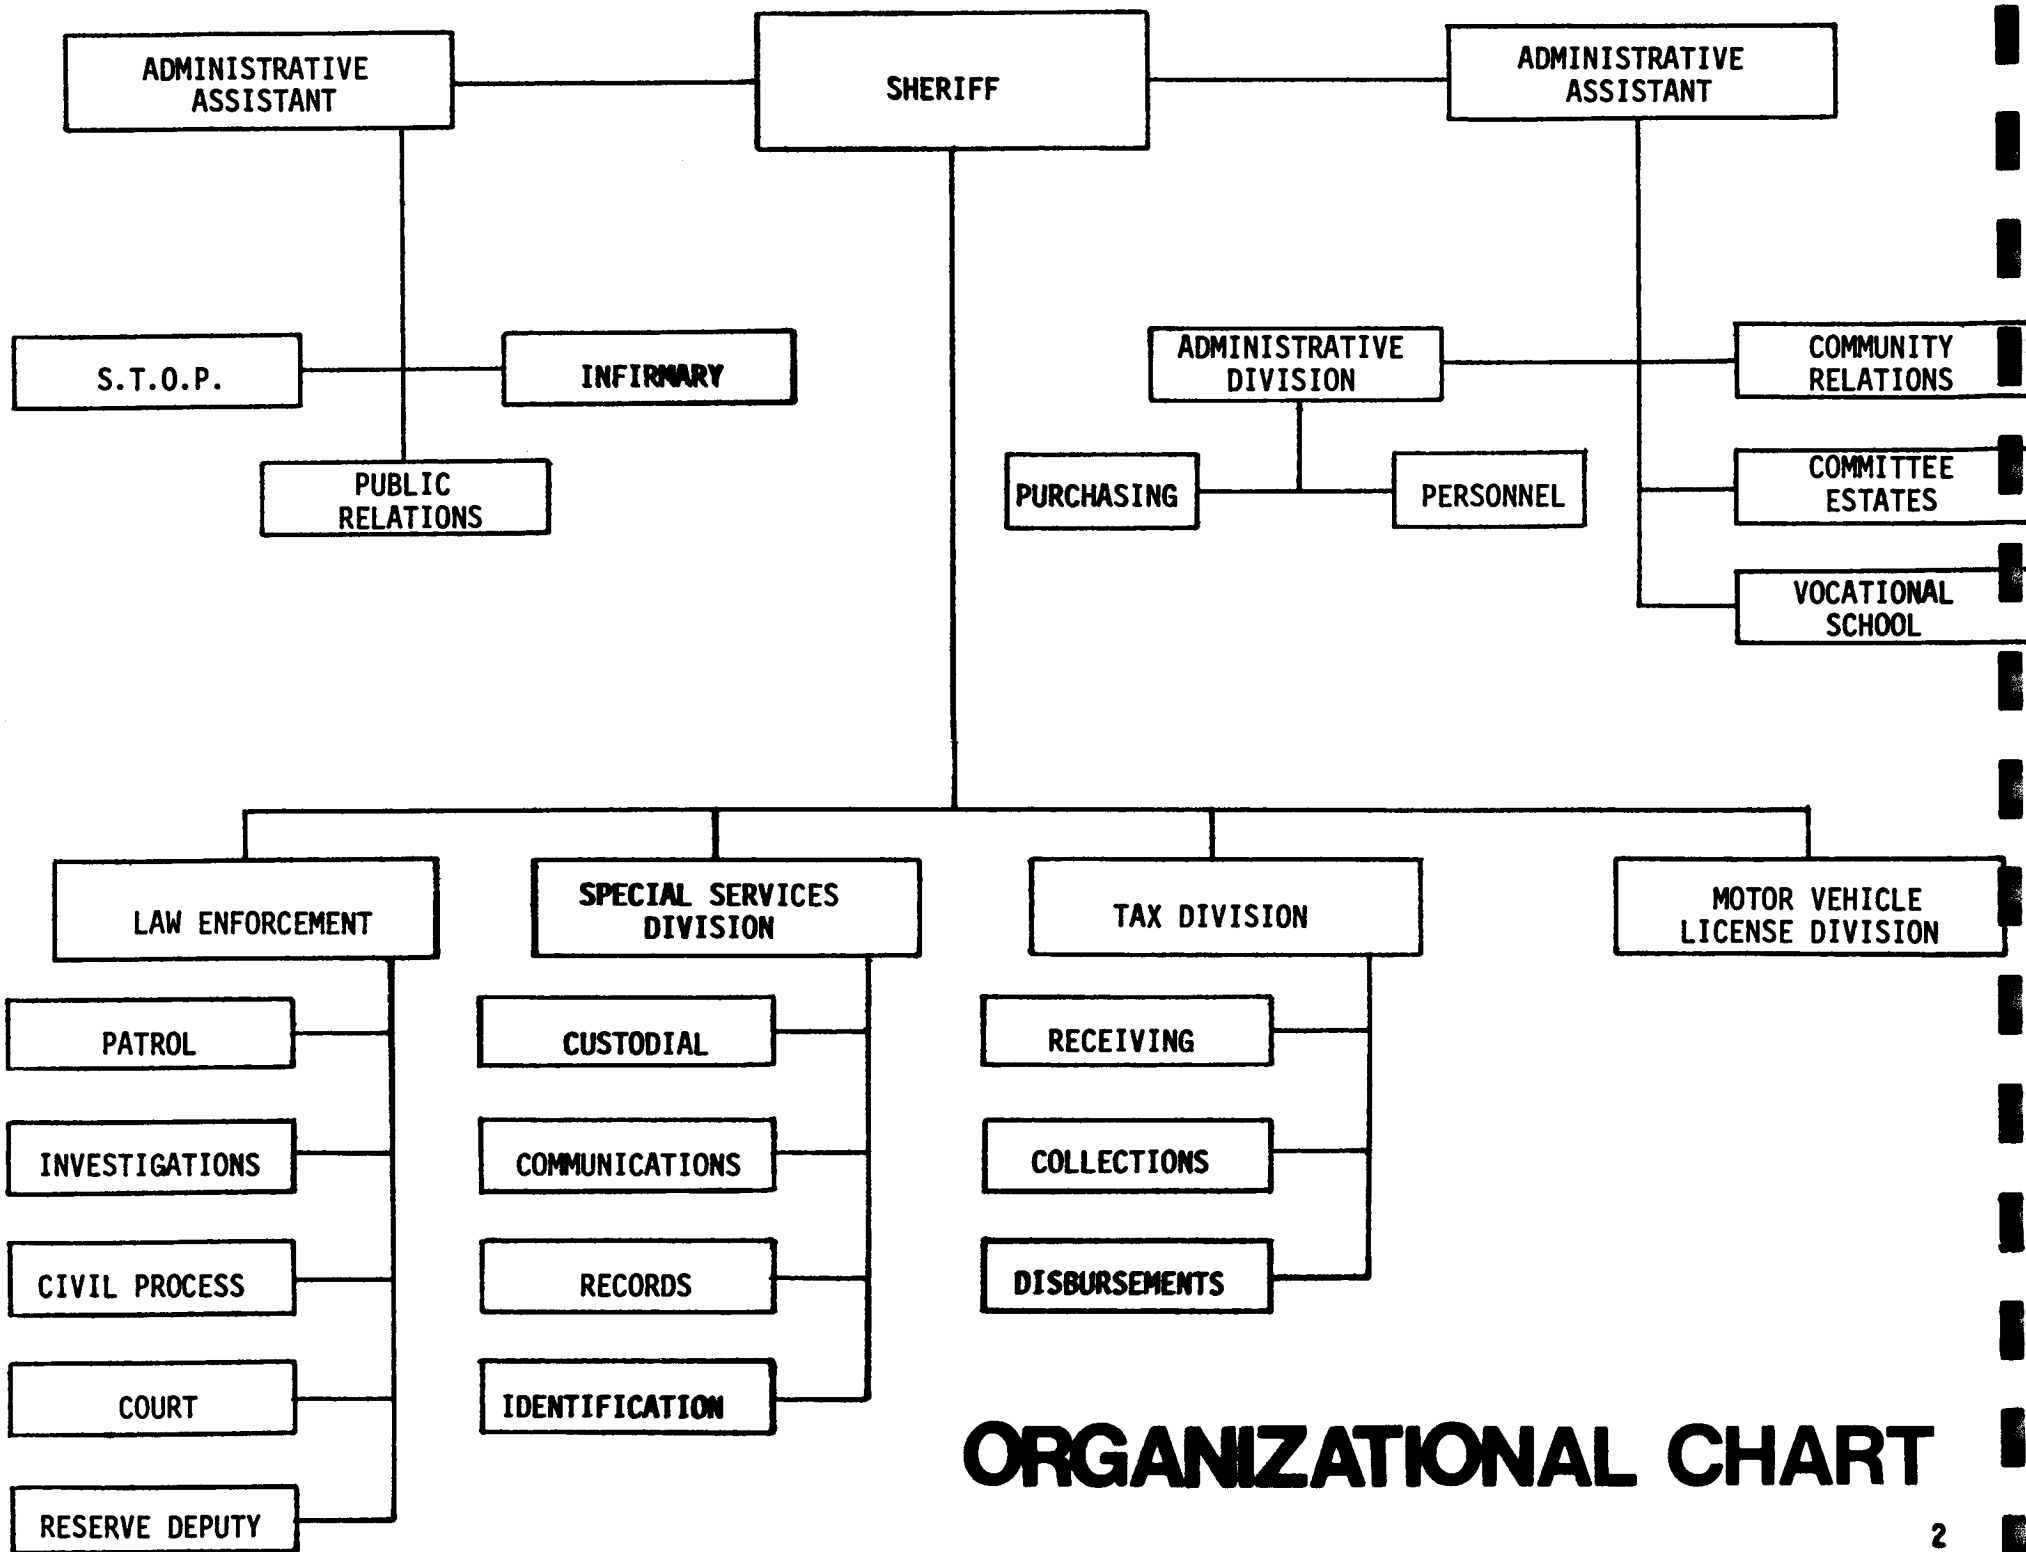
ADMINISTRATIVE ASSISTANT

SHERIFF

ADMINISTRATIVE ASSISTANT

S.T.O.P.

INFIRMARY

PUBLIC RELATIONS

ADMINISTRATIVE DIVISION

COMMUNITY RELATIONS

PURCHASING

PERSONNEL

COMMITTEE ESTATES

VOCATIONAL SCHOOL

LAW ENFORCEMENT

SPECIAL SERVICES DIVISION

TAX DIVISION

MOTOR VEHICLE LICENSE DIVISION

PATROL

INVESTIGATIONS

CIVIL PROCESS

COURT

RESERVE DEPUTY

CUSTODIAL

COMMUNICATIONS

RECORDS

IDENTIFICATION

RECEIVING

COLLECTIONS

DISBURSEMENTS

ORGANIZATIONAL CHART

2